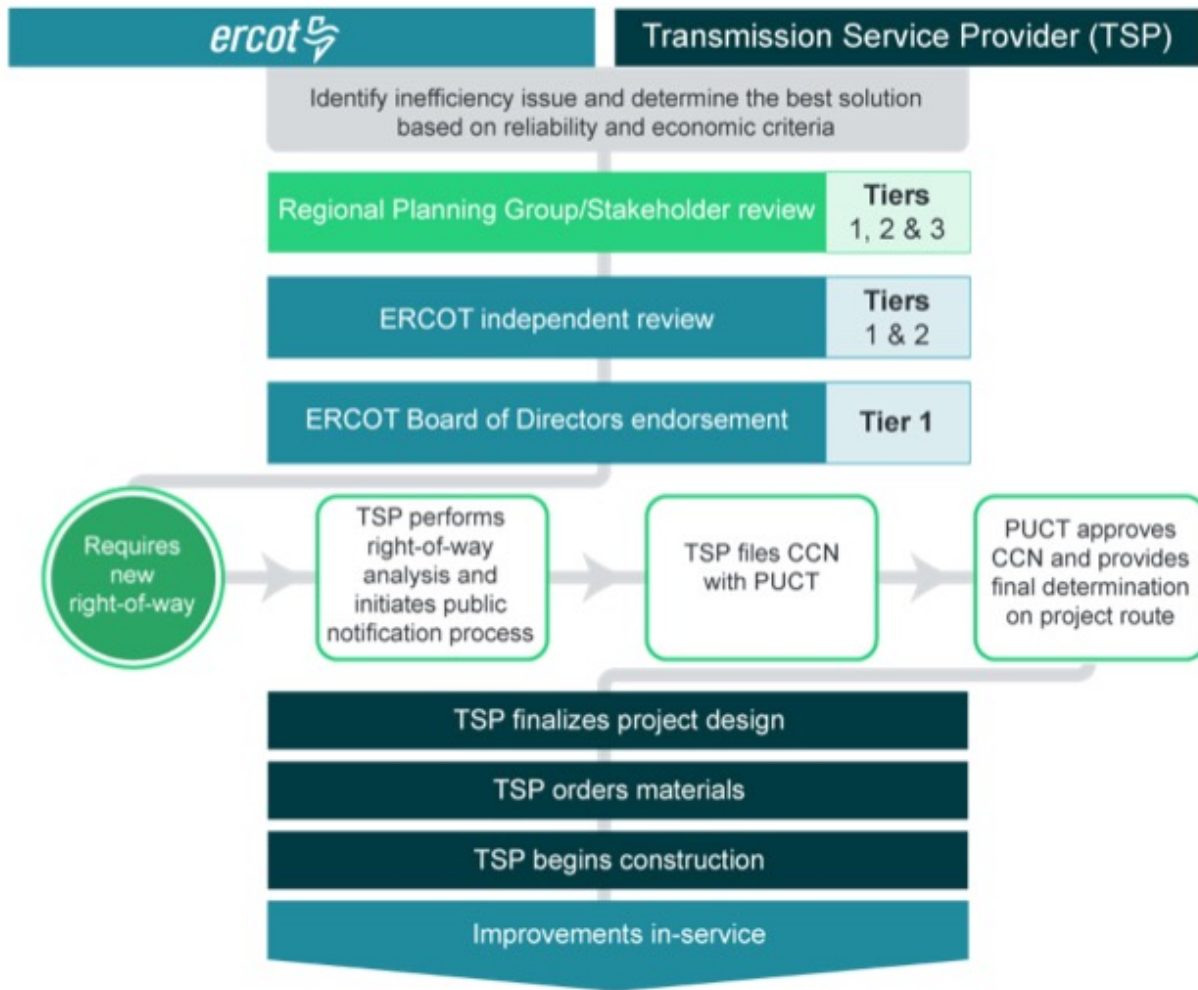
ercot

Transmission Service Provider (TSP)

Identify inefficiency issue and determine the best solution based on reliability and economic criteria

Regional Planning Group/Stakeholder review

Tiers 1, 2 & 3

ERCOT independent review

Tiers 1 & 2

ERCOT Board of Directors endorsement

Tier 1

Requires new right-of-way

TSP performs right-of-way analysis and initiates public notification process

TSP files CCN with PUCT

PUCT approves CCN and provides final determination on project route

TSP finalizes project design

TSP orders materials

TSP begins construction

Improvements in-service